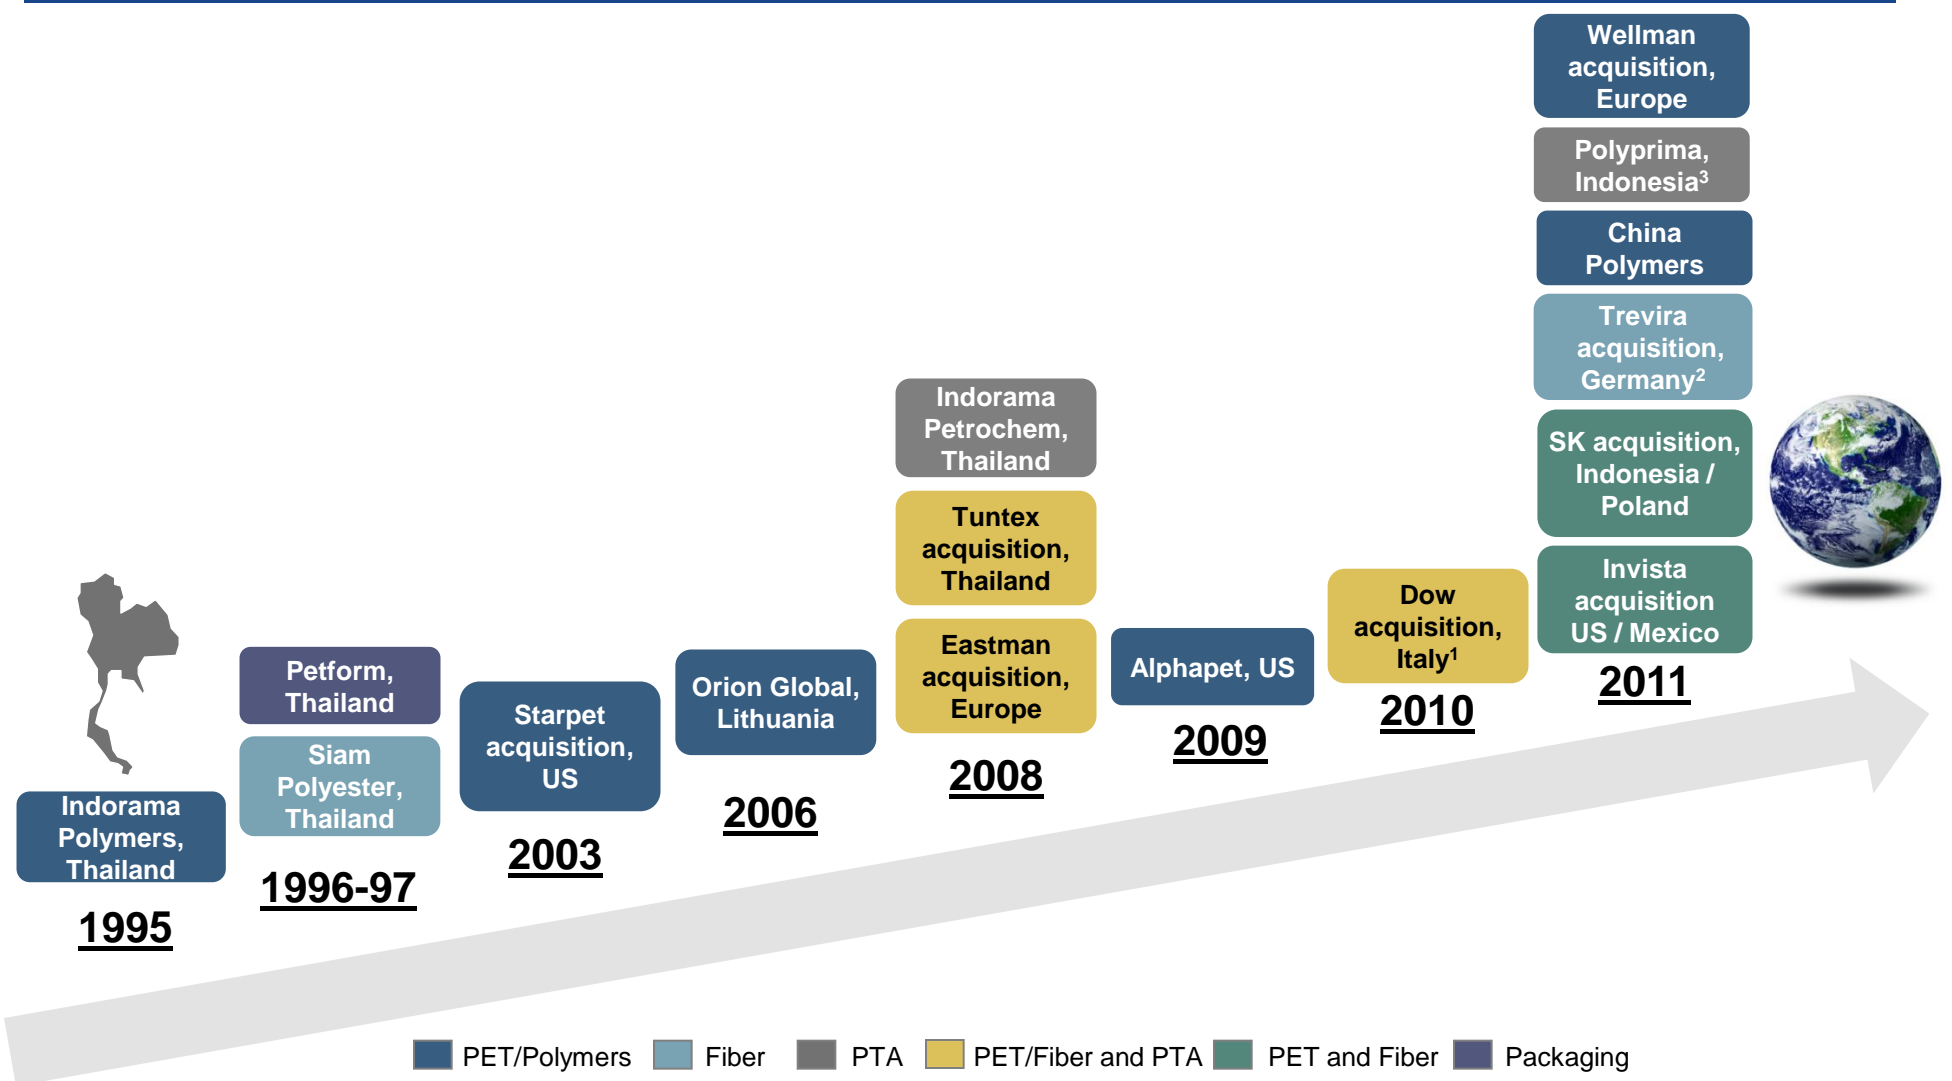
Indorama Polymers, Thailand

1995

Petform, Thailand

Siam Polyester, Thailand

1996-97

Starpet acquisition, US

2003

Orion Global, Lithuania

2006

Indorama Petrochem, Thailand

Tuntex acquisition, Thailand

Eastman acquisition, Europe

2008

Alphapet, US

2009

Dow acquisition, Italy$^1$

2010

Wellman acquisition, Europe

Polyprima, Indonesia$^3$

China Polymers

Trevira acquisition, Germany$^2$

SK acquisition, Indonesia / Poland

Invista acquisition US / Mexico

2011

PET/Polymers Fiber PTA PET/Fiber and PTA PET and Fiber Packaging